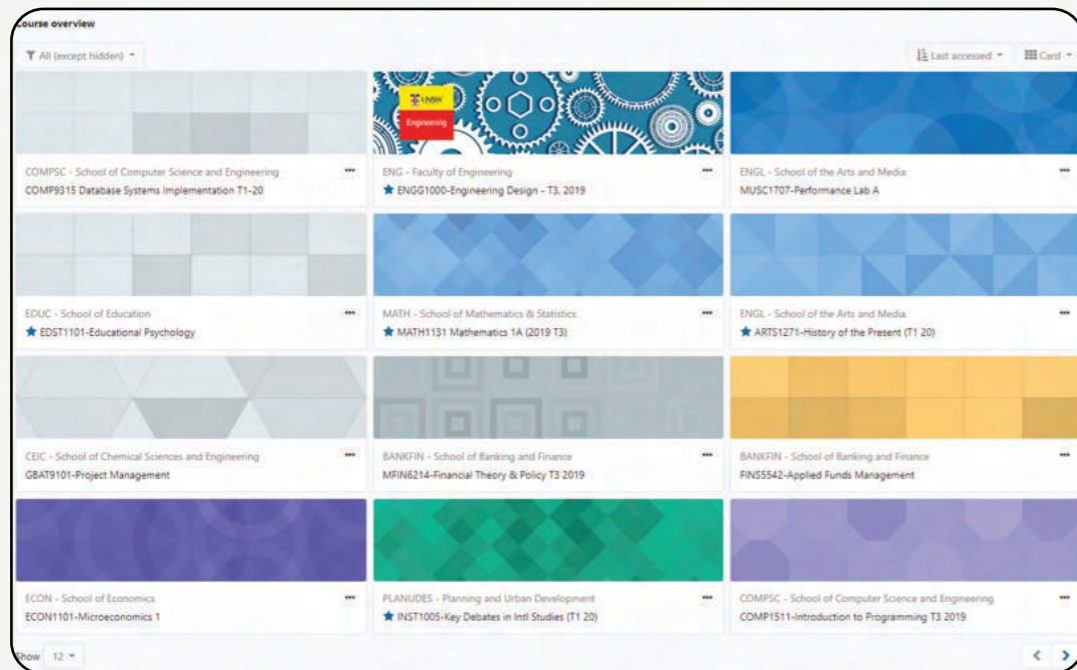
Course overview

All (except hidden)

Last accessed

Card

COMPSC - School of Computer Science and Engineering
COMP9315 Database Systems Implementation T1-20

UNSW
Engineering

ENG - Faculty of Engineering
★ ENGG1000-Engineering Design - T3, 2019

ENGL - School of the Arts and Media
MUSC1707-Performance Lab A

EDUC - School of Education
★ EDST1101-Educational Psychology

MATH - School of Mathematics & Statistics
★ MATH1131 Mathematics 1A (2019 T3)

ENGL - School of the Arts and Media
★ ARTS1271-History of the Present (T1 20)

CEIC - School of Chemical Sciences and Engineering
GBAT9101-Project Management

BANKFIN - School of Banking and Finance
MFIN6214-Financial Theory & Policy T3 2019

BANKFIN - School of Banking and Finance
FINS5542-Applied Funds Management

ECON - School of Economics
ECON1101-Microeconomics 1

PLANUDES - Planning and Urban Development
★ INST1005-Key Debates in Intl Studies (T1 20)

COMPSC - School of Computer Science and Engineering
COMP1511-Introduction to Programming T3 2019

Show 12